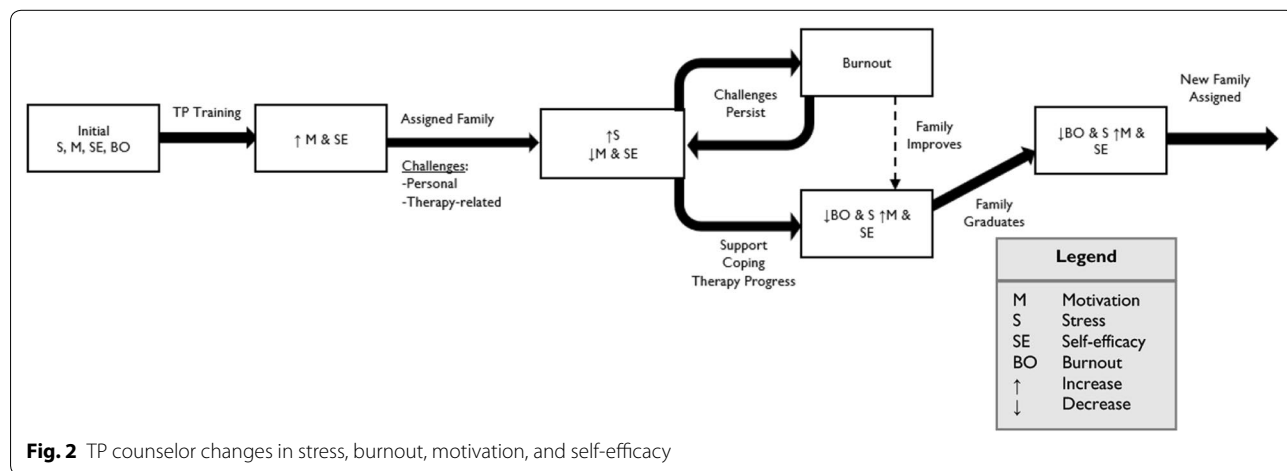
Initial
S, M, SE, BO

TP Training

↑ M & SE

Assigned Family

Challenges:
-Personal
-Therapy-related

↑S
↓M & SE

Challenges Persist

Burnout

Family Improves

Support
Coping
Therapy Progress

↓BO & S ↑M & SE

Family Graduates

↓BO & S ↑M & SE

New Family Assigned

| Legend | |
|---|---|
| M | Motivation |
| S | Stress |
| SE | Self-efficacy |
| BO | Burnout |
| ↑ | Increase |
| ↓ | Decrease |

**Fig. 2** TP counselor changes in stress, burnout, motivation, and self-efficacy